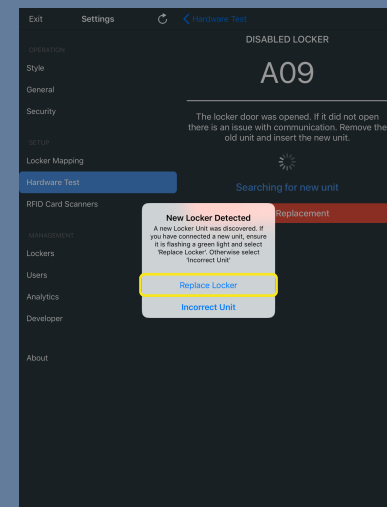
Exit Settings

OPERATION

Style

General

Security

SETUP

Locker Mapping

Hardware Test

RFID Card Scanners

MANAGEMENT

Lockers

Users

Analytics

Developer

About

Hardware Test

DISABLED LOCKER

A09

The locker door was opened. If it did not open there is an issue with communication. Remove the old unit and insert the new unit.

Searching for new unit

Replacement

New Locker Detected

A new Locker Unit was discovered. If you have connected a new unit, ensure it is flashing a green light and select 'Replace Locker'. Otherwise select 'Incorrect Unit'

Replace Locker

Incorrect Unit